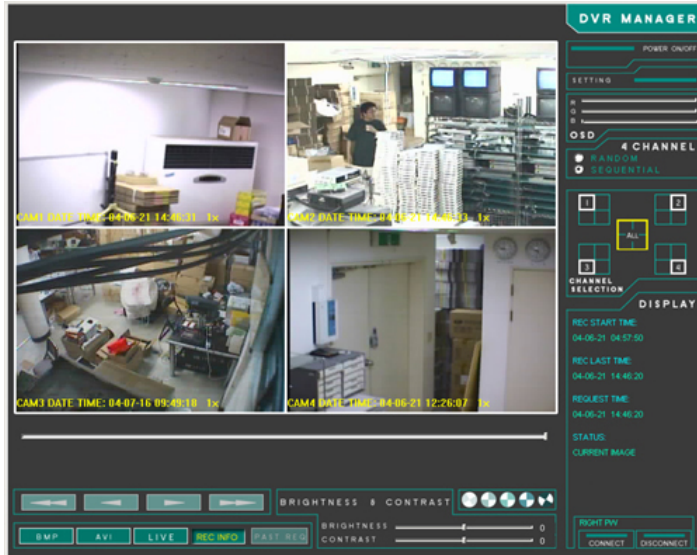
DVR MANAGER

POWER ON/OFF

SETTING

R
G
B

OSD

4 CHANNEL

RANDOM
SEQUENTIAL

1
2
ALL
3
4

CHANNEL SELECTION

DISPLAY

REC START TIME:
04-06-21 04:57:50

REC LAST TIME:
04-06-21 14:46:20

REQUEST TIME:
04-06-21 14:46:20

STATUS:
CURRENT IMAGE

CAM1 DATE TIME: 04-06-21 14:46:31 1x
CAM2 DATE TIME: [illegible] 1x
CAM3 DATE TIME: 04-07-16 09:49:18 1x
CAM4 DATE TIME: 04-06-21 12:26:07 1x

BRIGHTNESS & CONTRAST

BMP
AVI
LIVE
REC INFO
PAST REQ

BRIGHTNESS 0
CONTRAST 0

RIGHT PW

CONNECT
DISCONNECT